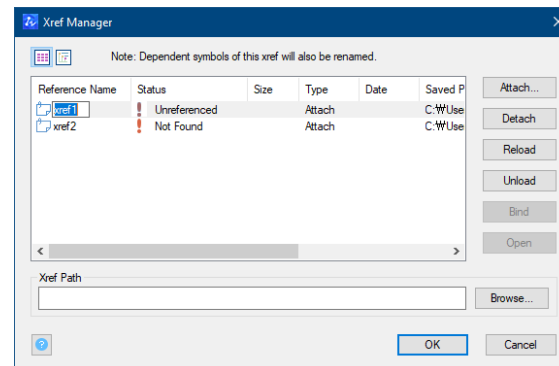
Xref Manager

Note: Dependent symbols of this xref will also be renamed.

| Reference Name | Status | Size | Type | Date | Saved P |
|---|---|---|---|---|---|
| xref1 | Unreferenced | | Attach | | C:₩Use |
| xref2 | Not Found | | Attach | | C:₩Use |

Attach...
Detach
Reload
Unload
Bind
Open

Xref Path

Browse...

OK
Cancel